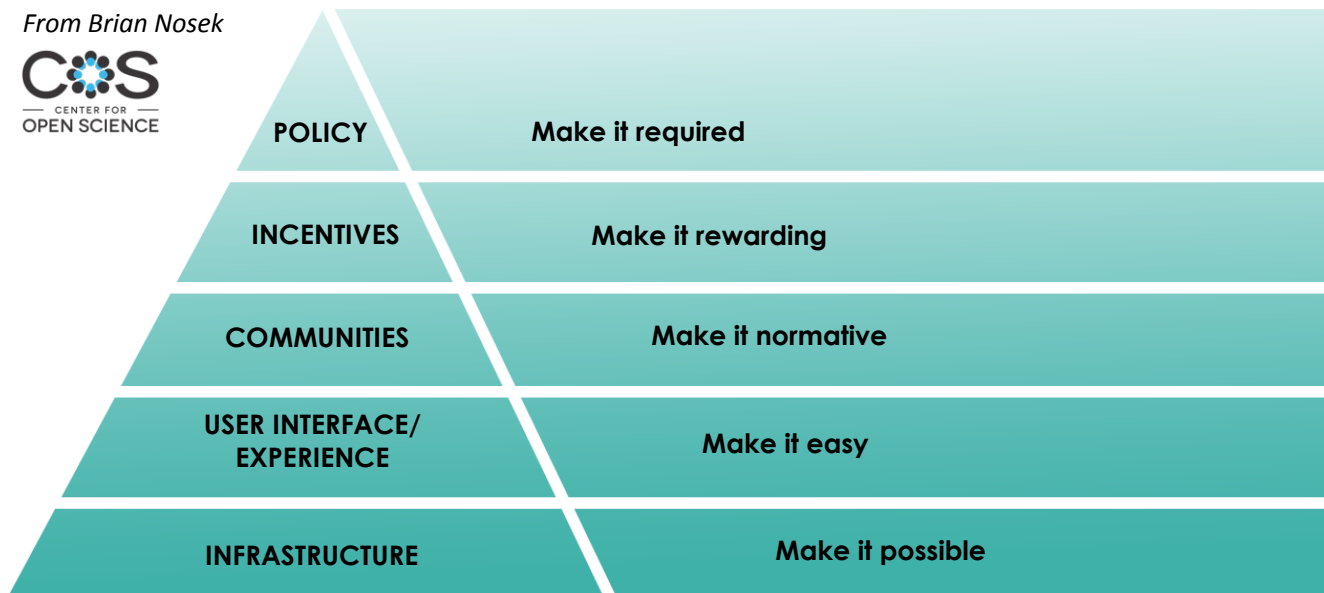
From Brian Nosek

COS
CENTER FOR
OPEN SCIENCE

POLICY — Make it required

INCENTIVES — Make it rewarding

COMMUNITIES — Make it normative

USER INTERFACE/ EXPERIENCE — Make it easy

INFRASTRUCTURE — Make it possible